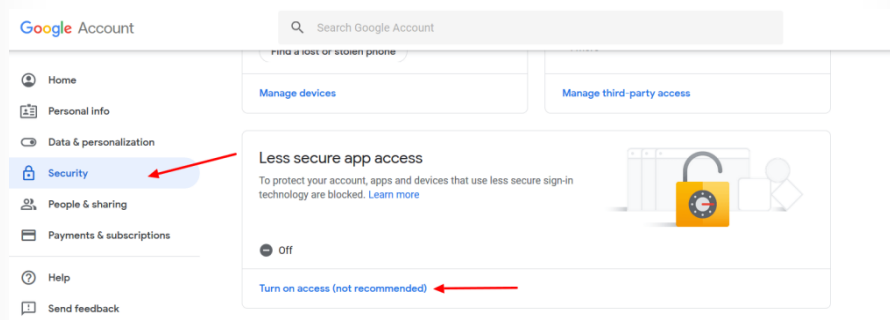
Google Account

Search Google Account

Home

Personal info

Data & personalization

Security

People & sharing

Payments & subscriptions

Help

Send feedback

Find a lost or stolen phone

Manage devices

Manage third-party access

Less secure app access

To protect your account, apps and devices that use less secure sign-in technology are blocked. Learn more

Off

Turn on access (not recommended)